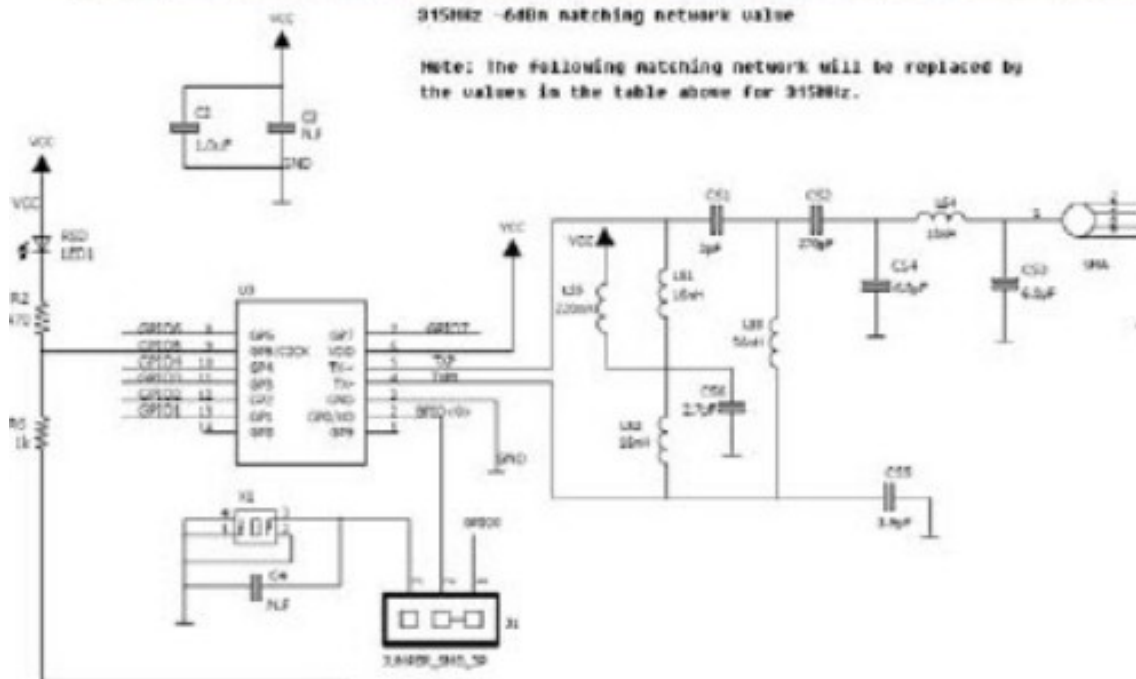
315MHz -6dBm matching network value

Note: The following matching network will be replaced by the values in the table above for 315MHz.

VCC
C2
1.0uF
C3
NLF
GND
VCC
VCC
RED
LED1
R2
470
R5
1k
U3
GPIO6
GPIO8
GPIO4
GPIO5
GPIO2
GPIO1
8
9
10
11
12
13
14
GP6
GP8/CKCK
GP4
GP5
GP2
GP1
GP0
GP7
VDD
TX-
TX+
GND
GP0/XO
GP9
7
6
5
4
3
2
1
GPIO7
TXP
TXM
GPIO<0>
GND
VCC
VCC
L23
220nH
L11
18nH
L12
22nH
L18
56nH
C56
2.7pF
C51
2pF
C52
270pF
C14
6.8pF
L14
15nH
C53
6.8pF
C55
3.9pF
SMA
X1
C4
NLF
GPIO0
J1
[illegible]